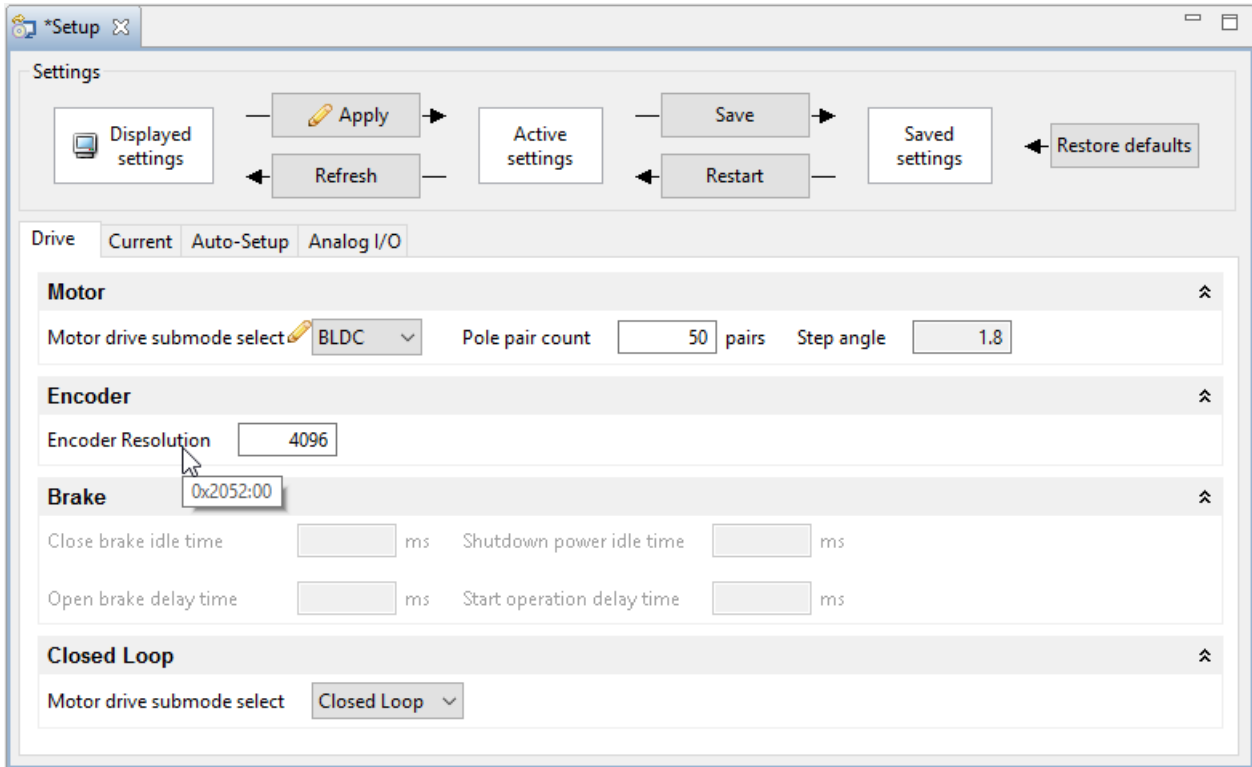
*Setup

Settings

Displayed settings

Apply

Refresh

Active settings

Save

Restart

Saved settings

Restore defaults

Drive | Current | Auto-Setup | Analog I/O

Motor

Motor drive submode select BLDC

Pole pair count 50 pairs

Step angle 1.8

Encoder

Encoder Resolution 4096

0x2052:00

Brake

Close brake idle time ms

Shutdown power idle time ms

Open brake delay time ms

Start operation delay time ms

Closed Loop

Motor drive submode select Closed Loop